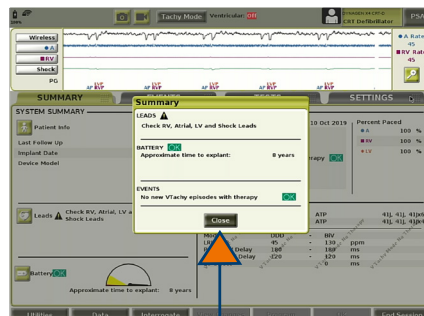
Tachy Mode Ventricular

CRT Defibrillator

PSA

Wireless

A

RV

Shock

PG

A Rate
45
RV Rate
45

AP RVP AP RVP AP RVP AP RVP AP RVP

SUMMARY

SETTINGS

SYSTEM SUMMARY

Patient Info

Last Follow Up

Implant Date

Device Model

Leads Check RV, Atrial, LV a Shock Leads

Battery OK

Approximate time to explant: 8 years

Summary

LEADS

Check RV, Atrial, LV and Shock Leads

BATTERY OK

Approximate time to explant: 8 years

EVENTS

No new VTachy episodes with therapy OK

Close

10 Oct 2019

rapy OK

Percent Paced

A 100 %

RV 100 %

LV 100 %

ATP

ATP

Mode DDD - BIV

LR 45 - 130 ppm

Delay 180 - 180 ms

Delay 120 - 120 ms

0 ms

Utilities Data Interrogate End Session